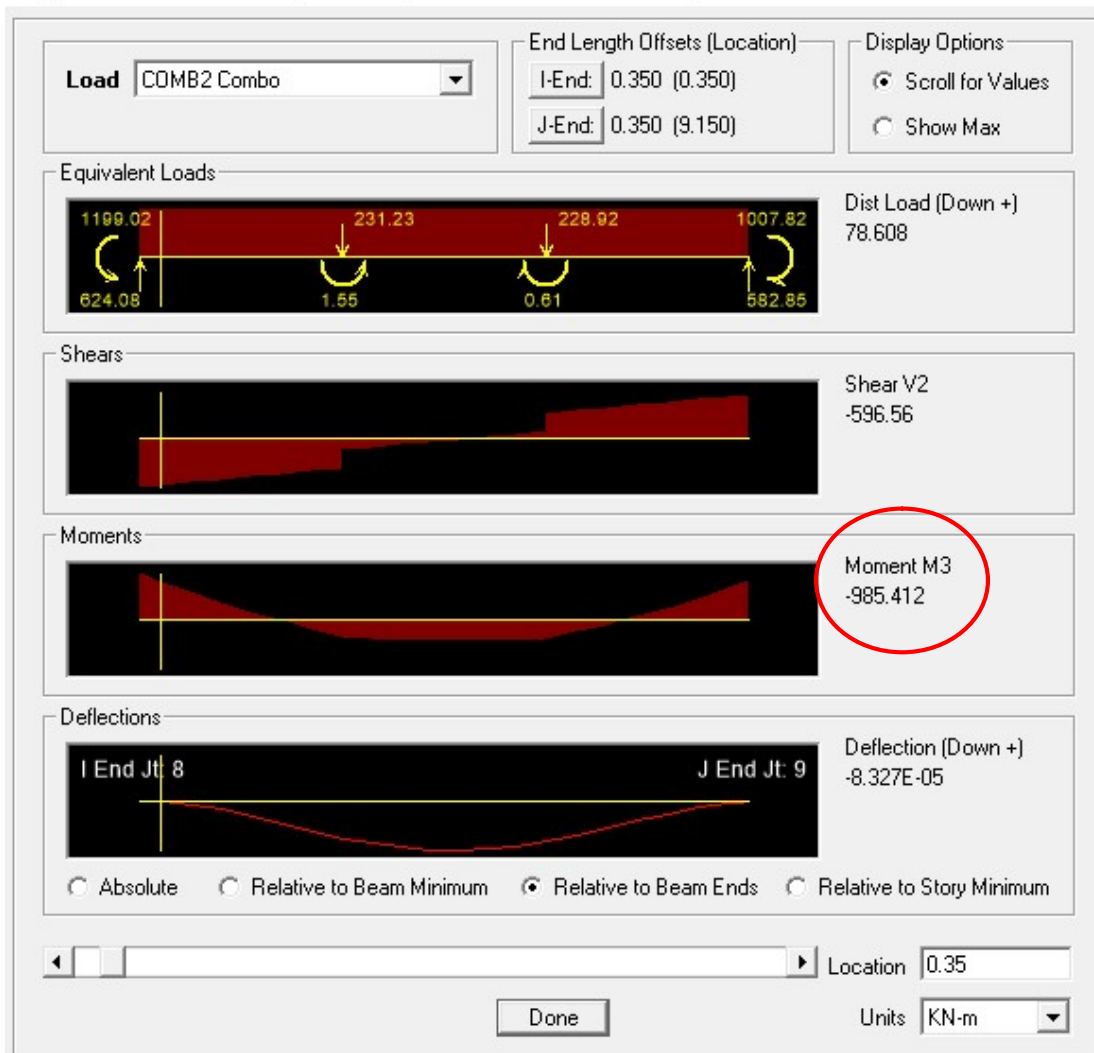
Load COMB2 Combo

End Length Offsets (Location)
I-End: 0.350 (0.350)
J-End: 0.350 (9.150)

Display Options
Scroll for Values
Show Max

Equivalent Loads
1199.02
231.23
228.92
1007.82
624.08
1.55
0.61
582.85
Dist Load (Down +)
78.608

Shears
Shear V2
-596.56

Moments
Moment M3
-985.412

Deflections
I End Jt: 8
J End Jt: 9
Deflection (Down +)
-8.327E-05

Absolute
Relative to Beam Minimum
Relative to Beam Ends
Relative to Story Minimum

Location 0.35

Done

Units KN-m